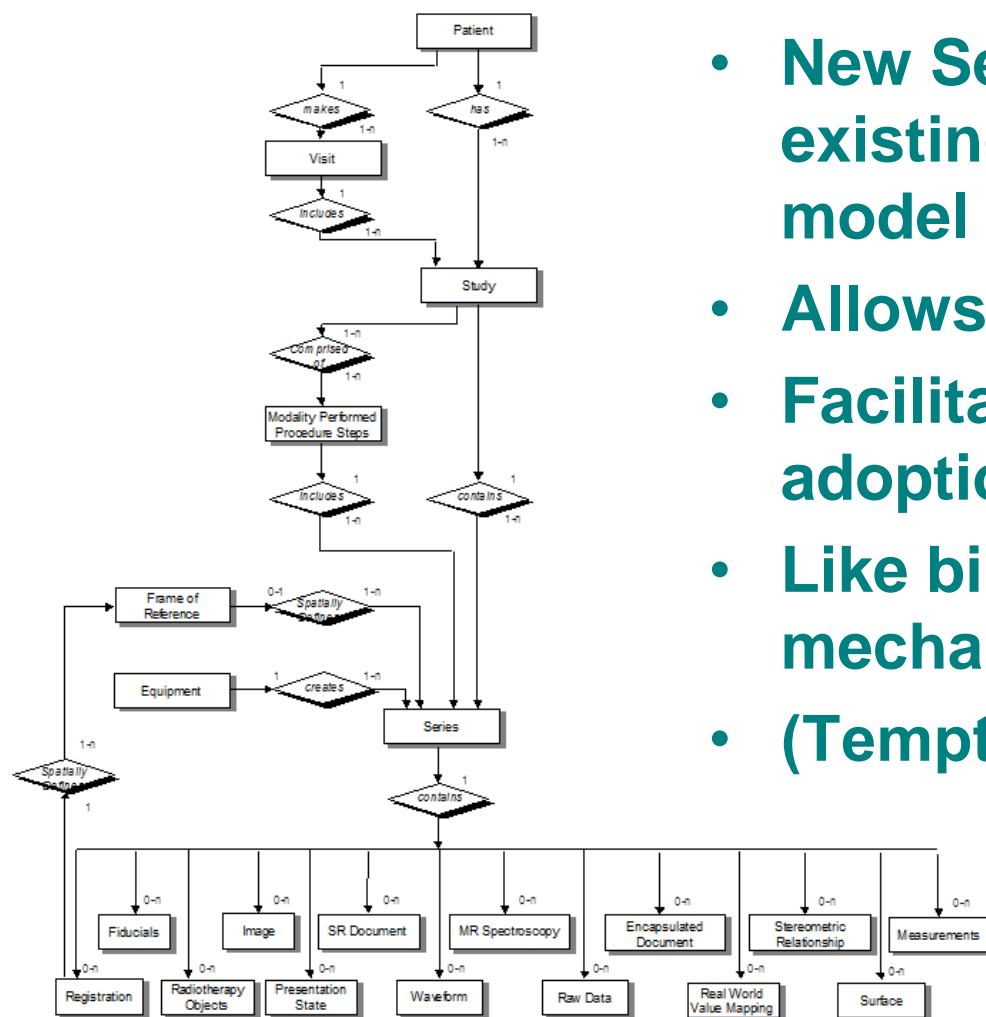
Patient

makes

has

1

1

1-n

1-n

Visit

1

includes

1-n

Study

1-n

comprised of

1-n

Modality Performed Procedure Steps

1

includes

1-n

1

contains

1-n

Frame of Reference

0-1

Spatially defines

1-n

Equipment

1

creates

1-n

Series

1-n

Spatially defines

1

1

contains

0-n

Fiducials

0-n

Image

0-n

SR Document

0-n

MR Spectroscopy

0-n

Encapsulated Document

0-n

Stereometric Relationship

0-n

Measurements

0-n

Registration

0-n

Radiotherapy Objects

0-n

Presentation State

0-n

Waveform

0-n

Raw Data

0-n

Real World Value Mapping

0-n

Surface

• New Se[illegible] existin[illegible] model

• Allows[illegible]

• Facilita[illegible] adoptio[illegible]

• Like bi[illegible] mecha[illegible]

• (Tempt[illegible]